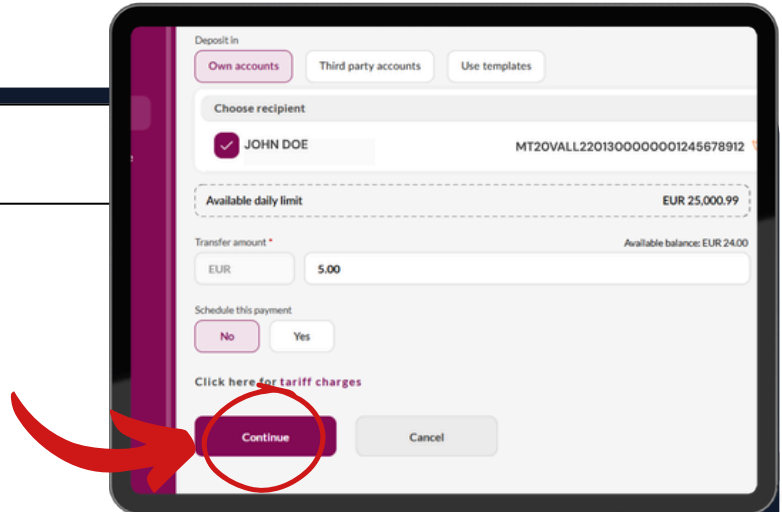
Deposit in

Own accounts
Third party accounts
Use templates

Choose recipient

JOHN DOE
MT20VALL22013000000001245678912

Available daily limit
EUR 25,000.99

Transfer amount *
Available balance: EUR 24.00

EUR
5.00

Schedule this payment

No
Yes

Click here for tariff charges

Continue
Cancel